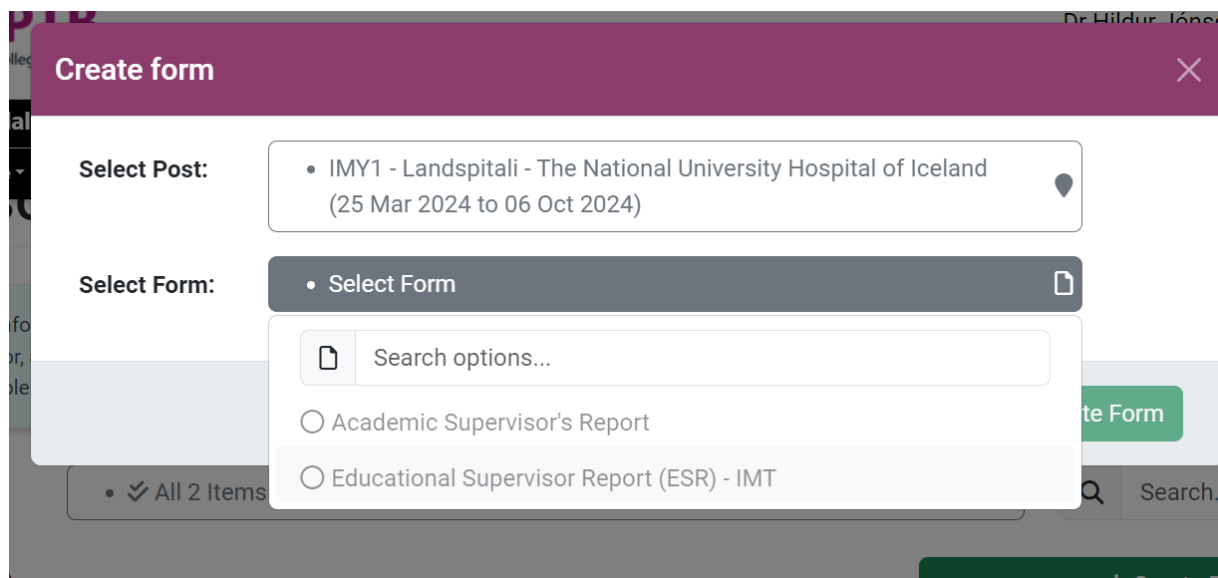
Dr Hildur Jóns

Create form

×

Select Post:

IMY1 - Landspitali - The National University Hospital of Iceland (25 Mar 2024 to 06 Oct 2024)

Select Form:

Select Form

Search options...

Academic Supervisor's Report

Educational Supervisor Report (ESR) - IMT

te Form

All 2 Items

Search.